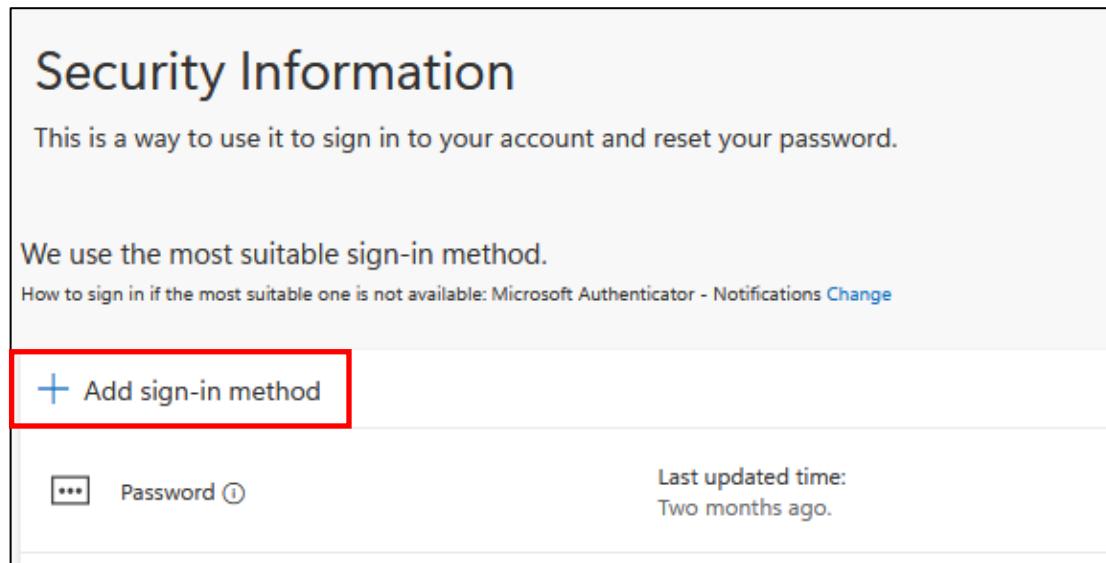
Security Information

This is a way to use it to sign in to your account and reset your password.

We use the most suitable sign-in method.

How to sign in if the most suitable one is not available: Microsoft Authenticator - Notifications Change

+ Add sign-in method

Password ⓘ

Last updated time:
Two months ago.